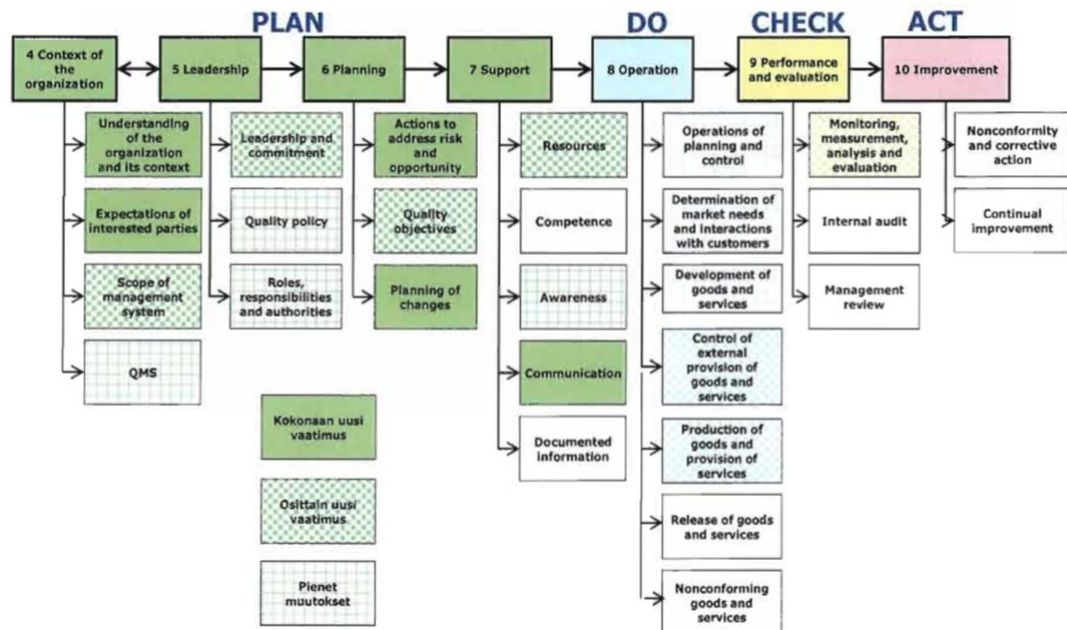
PLAN

DO

CHECK

ACT

4 Context of the organization

5 Leadership

6 Planning

7 Support

8 Operation

9 Performance and evaluation

10 Improvement

Understanding of the organization and its context

Expectations of interested parties

Scope of management system

QMS

Leadership and commitment

Quality policy

Roles, responsibilities and authorities

Actions to address risk and opportunity

Quality objectives

Planning of changes

Resources

Competence

Awareness

Communication

Documented information

Operations of planning and control

Determination of market needs and interactions with customers

Development of goods and services

Control of external provision of goods and services

Production of goods and provision of services

Release of goods and services

Nonconforming goods and services

Monitoring, measurement, analysis and evaluation

Internal audit

Management review

Nonconformity and corrective action

Continual improvement

Kokonaan uusi vaatimus

Osittain uusi vaatimus

Pienet muutokset